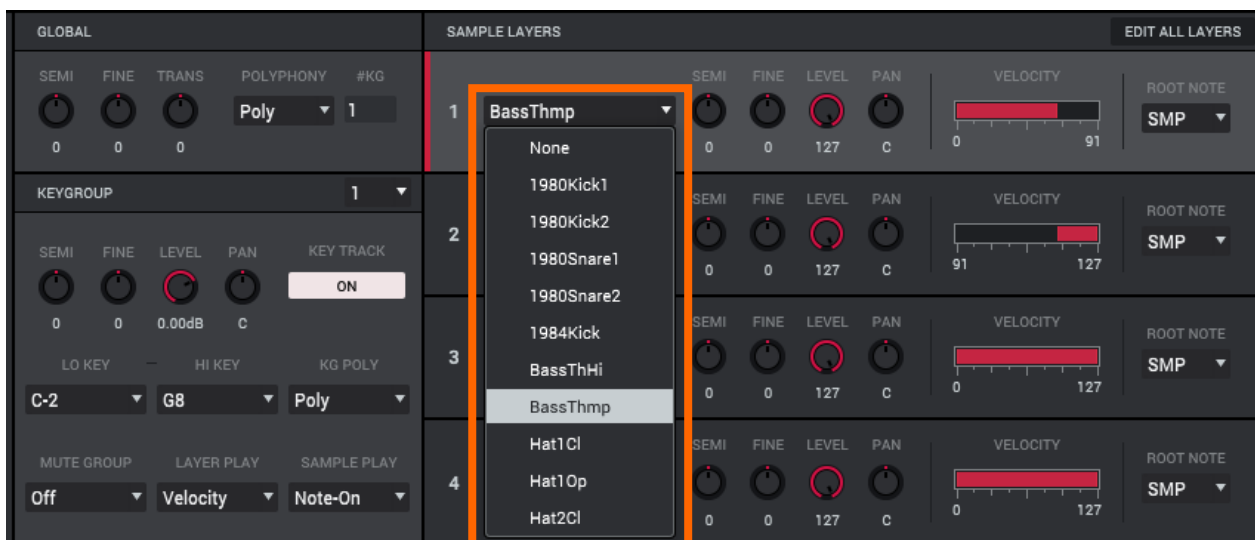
GLOBAL

SEMI FINE TRANS POLYPHONY #KG

Poly 1

0 0 0

KEYGROUP 1

SEMI FINE LEVEL PAN KEY TRACK

ON

0 0 0.00dB C

LO KEY HI KEY KG POLY

C-2 G8 Poly

MUTE GROUP LAYER PLAY SAMPLE PLAY

Off Velocity Note-On

SAMPLE LAYERS

EDIT ALL LAYERS

1 BassThmp

None
1980Kick1
1980Kick2
1980Snare1
1980Snare2
1984Kick
BassThHi
BassThmp
Hat1Cl
Hat1Op
Hat2Cl

SEMI FINE LEVEL PAN
0 0 127 C
VELOCITY
0 91
ROOT NOTE
SMP

2
SEMI FINE LEVEL PAN
0 0 127 C
VELOCITY
91 127
ROOT NOTE
SMP

3
SEMI FINE LEVEL PAN
0 0 127 C
VELOCITY
0 127
ROOT NOTE
SMP

4
SEMI FINE LEVEL PAN
0 0 127 C
VELOCITY
0 127
ROOT NOTE
SMP